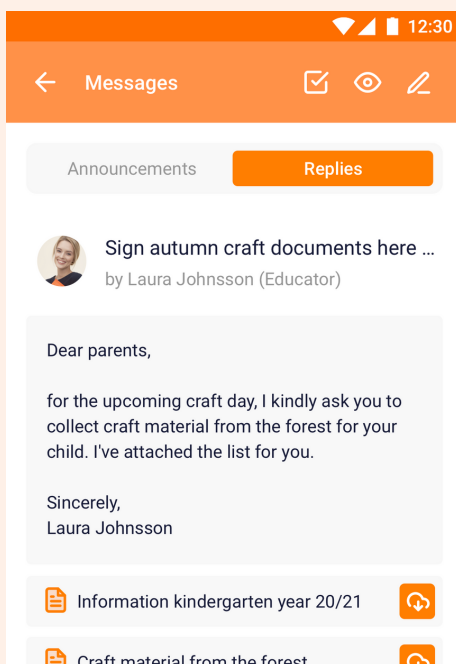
12:30

Messages

Announcements
Replies

Sign autumn craft documents here ...
by Laura Johnsson (Educator)

Dear parents,

for the upcoming craft day, I kindly ask you to collect craft material from the forest for your child. I've attached the list for you.

Sincerely,
Laura Johnsson

Information kindergarten year 20/21

Craft material from the forest